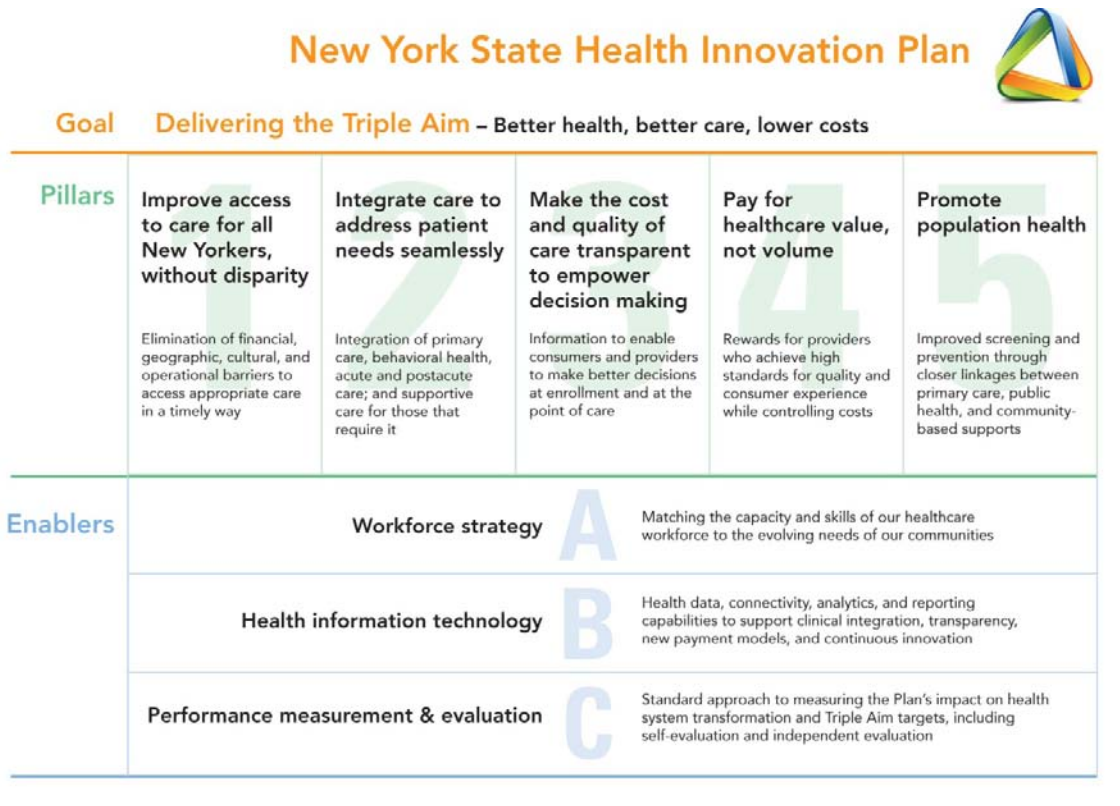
New York State Health Innovation Plan

Goal Delivering the Triple Aim – Better health, better care, lower costs

Pillars

1
Improve access to care for all New Yorkers, without disparity

Elimination of financial, geographic, cultural, and operational barriers to access appropriate care in a timely way

2
Integrate care to address patient needs seamlessly

Integration of primary care, behavioral health, acute and postacute care; and supportive care for those that require it

3
Make the cost and quality of care transparent to empower decision making

Information to enable consumers and providers to make better decisions at enrollment and at the point of care

4
Pay for healthcare value, not volume

Rewards for providers who achieve high standards for quality and consumer experience while controlling costs

5
Promote population health

Improved screening and prevention through closer linkages between primary care, public health, and community-based supports

Enablers

Workforce strategy A Matching the capacity and skills of our healthcare workforce to the evolving needs of our communities

Health information technology B Health data, connectivity, analytics, and reporting capabilities to support clinical integration, transparency, new payment models, and continuous innovation

Performance measurement & evaluation C Standard approach to measuring the Plan's impact on health system transformation and Triple Aim targets, including self-evaluation and independent evaluation